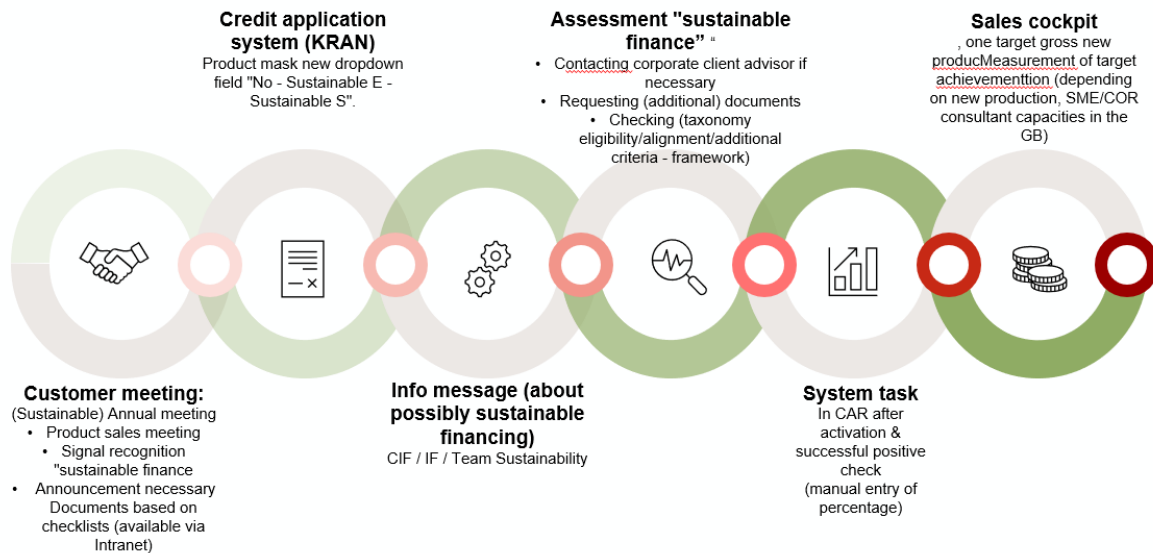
Credit application system (KRAN)
Product mask new dropdown field "No - Sustainable E - Sustainable S".

Assessment "sustainable finance" "
• Contacting corporate client advisor if necessary
• Requesting (additional) documents
• Checking (taxonomy eligibility/alignment/additional criteria - framework)

Sales cockpit
, one target gross new producMeasurement of target achievementtion (depending on new production, SME/COR consultant capacities in the GB)

Customer meeting:
(Sustainable) Annual meeting
• Product sales meeting
• Signal recognition "sustainable finance
• Announcement necessary Documents based on checklists (available via Intranet)

Info message (about possibly sustainable financing)
CIF / IF / Team Sustainability

System task
In CAR after activation & successful positive check
(manual entry of percentage)